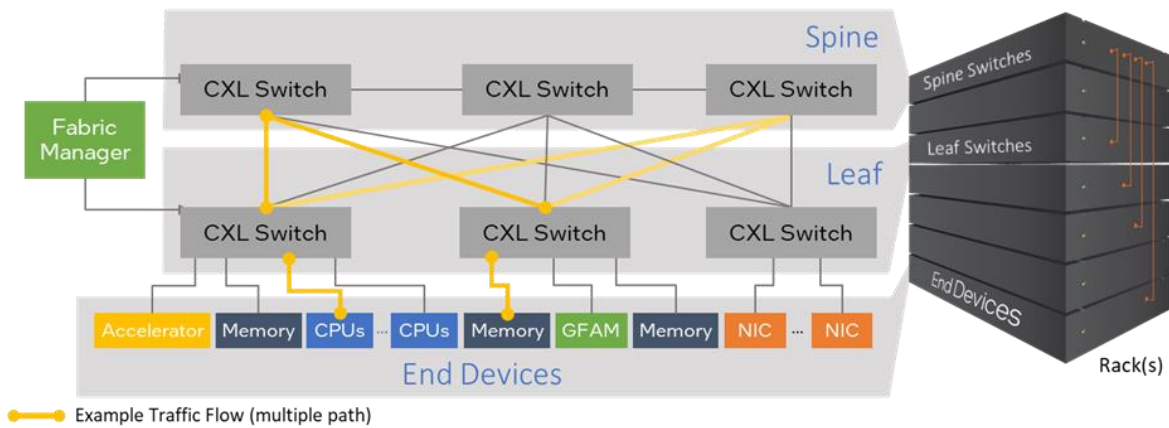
Spine

Fabric Manager

CXL Switch

CXL Switch

CXL Switch

Leaf

CXL Switch

CXL Switch

CXL Switch

Accelerator

Memory

CPUs

...

CPUs

Memory

GFAM

Memory

NIC

...

NIC

End Devices

Spine Switches

Leaf Switches

End Devices

Rack(s)

Example Traffic Flow (multiple path)